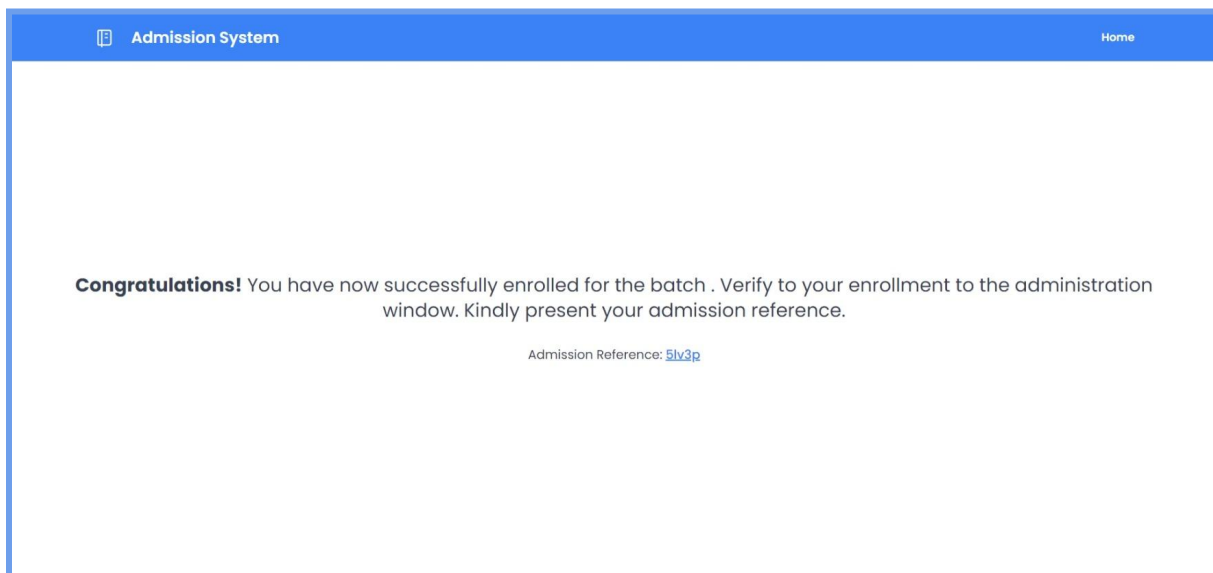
Admission System

Home

**Congratulations!** You have now successfully enrolled for the batch . Verify to your enrollment to the administration window. Kindly present your admission reference.

Admission Reference: 5lv3p